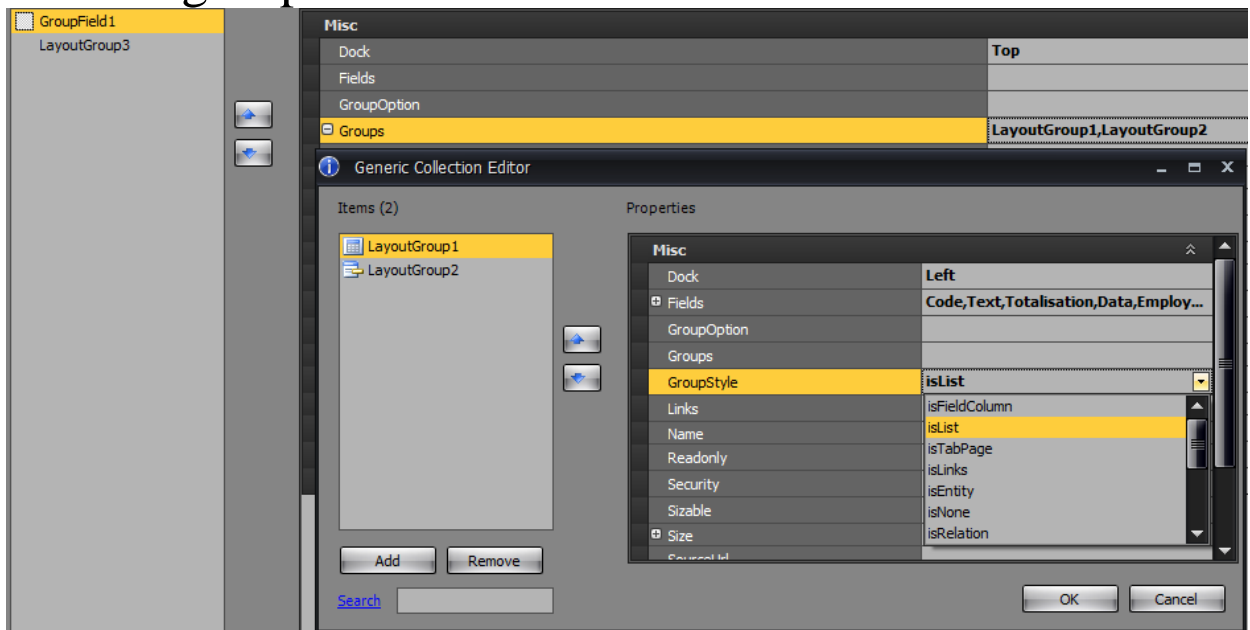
GroupField1
LayoutGroup3

Misc
Dock | Top
Fields
GroupOption
Groups | LayoutGroup1,LayoutGroup2

Generic Collection Editor

Items (2)
LayoutGroup1
LayoutGroup2

Properties

Misc
Dock | Left
Fields | Code,Text,Totalisation,Data,Employ...
GroupOption
Groups
GroupStyle | isList
Links
Name
Readonly
Security
Sizable
Size

isFieldColumn
isList
isTabPage
isLinks
isEntity
isNone
isRelation

Add
Remove
Search
OK
Cancel